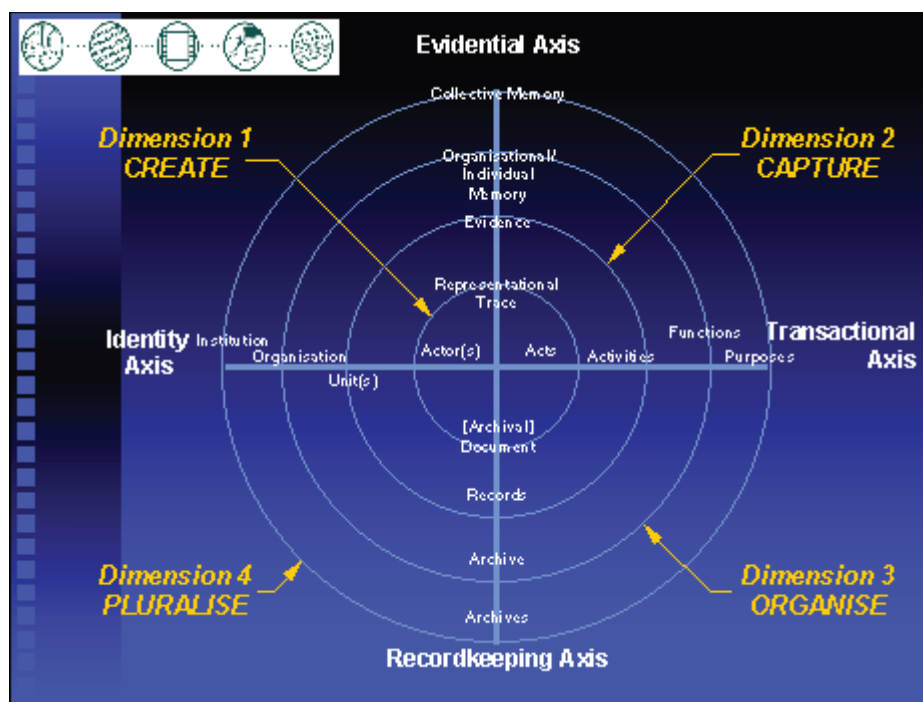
Evidential Axis

Dimension 1
CREATE

Dimension 2
CAPTURE

Collective Memory

Organisational/
Individual
Memory

Evidence

Representational
Trace

Identity
Axis

Institution

Organisation

Unit(s)

Actor(s)

Acts

Activities

Functions

Purposes

Transactional
Axis

[Archival]
Document

Records

Archive

Archives

Dimension 4
PLURALISE

Dimension 3
ORGANISE

Recordkeeping Axis